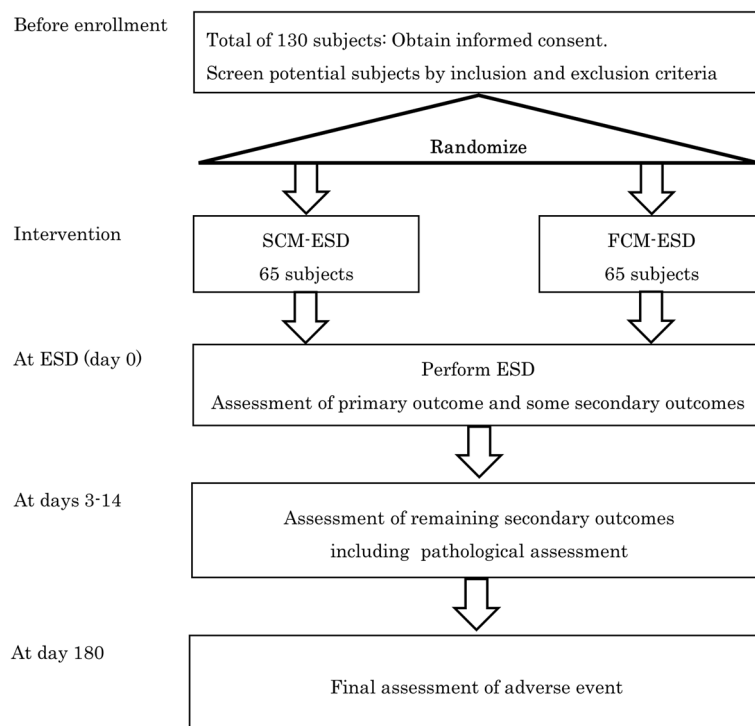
Before enrollment

Total of 130 subjects: Obtain informed consent.
Screen potential subjects by inclusion and exclusion criteria

Randomize

Intervention

SCM-ESD
65 subjects

FCM-ESD
65 subjects

At ESD (day 0)

Perform ESD
Assessment of primary outcome and some secondary outcomes

At days 3-14

Assessment of remaining secondary outcomes
including pathological assessment

At day 180

Final assessment of adverse event